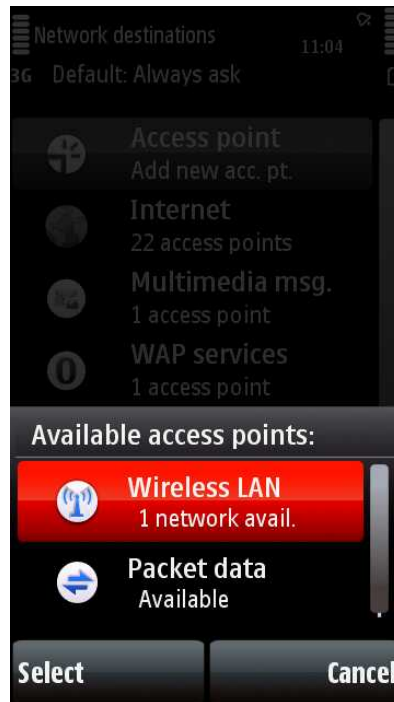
Network destinations
11:04
3G Default: Always ask

Access point
Add new acc. pt.

Internet
22 access points

Multimedia msg.
1 access point

WAP services
1 access point

Available access points:

Wireless LAN
1 network avail.

Packet data
Available

Select
Cancel